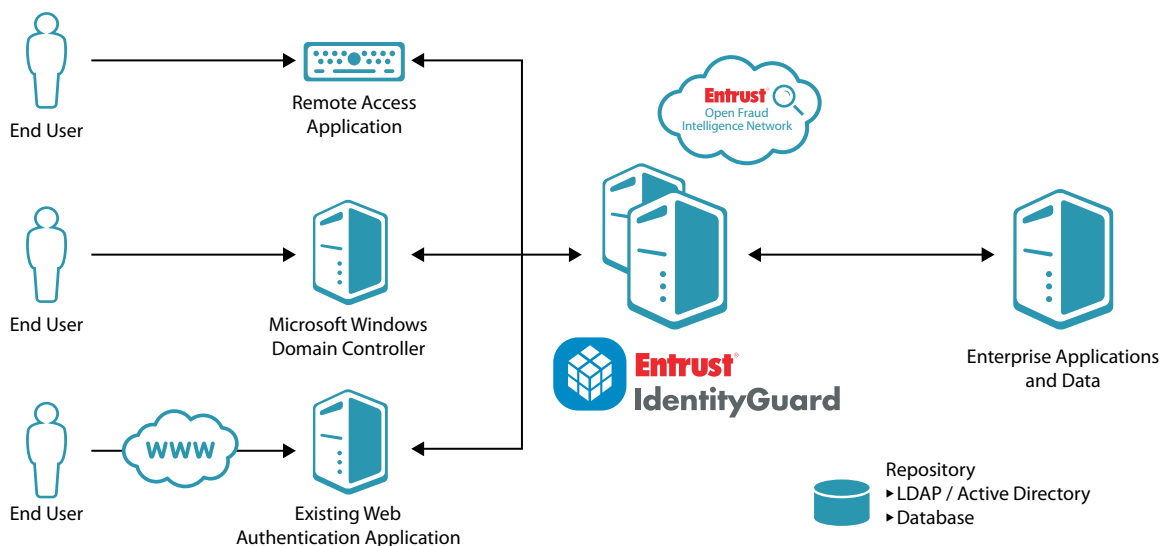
End User

Remote Access Application

Entrust®
Open Fraud Intelligence Network

End User

Microsoft Windows Domain Controller

Enterprise Applications and Data

Entrust®
IdentityGuard

End User

WWW

Existing Web Authentication Application

Repository
▸LDAP / Active Directory
▸Database